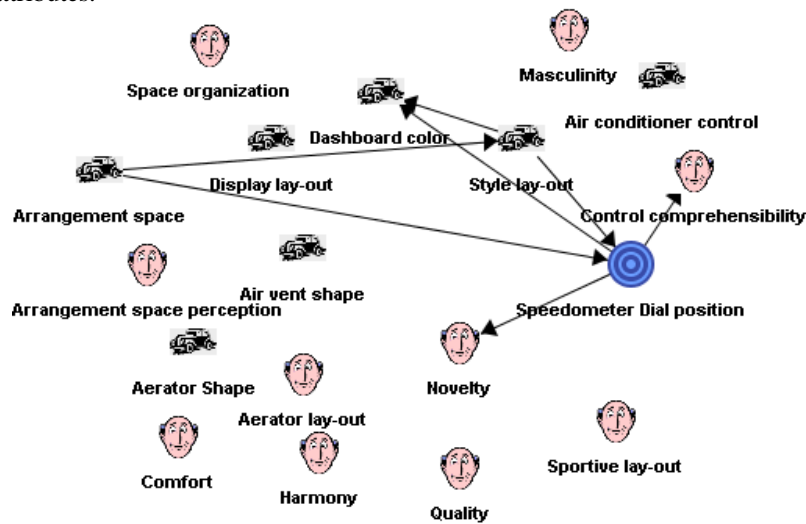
attributes:

Space organization

Masculinity

Dashboard color

Air conditioner control

Display lay-out

Style lay-out

Arrangement space

Control comprehensibility

Air vent shape

Arrangement space perception

Speedometer Dial position

Aerator Shape

Aerator lay-out

Novelty

Comfort

Harmony

Sportive lay-out

Quality